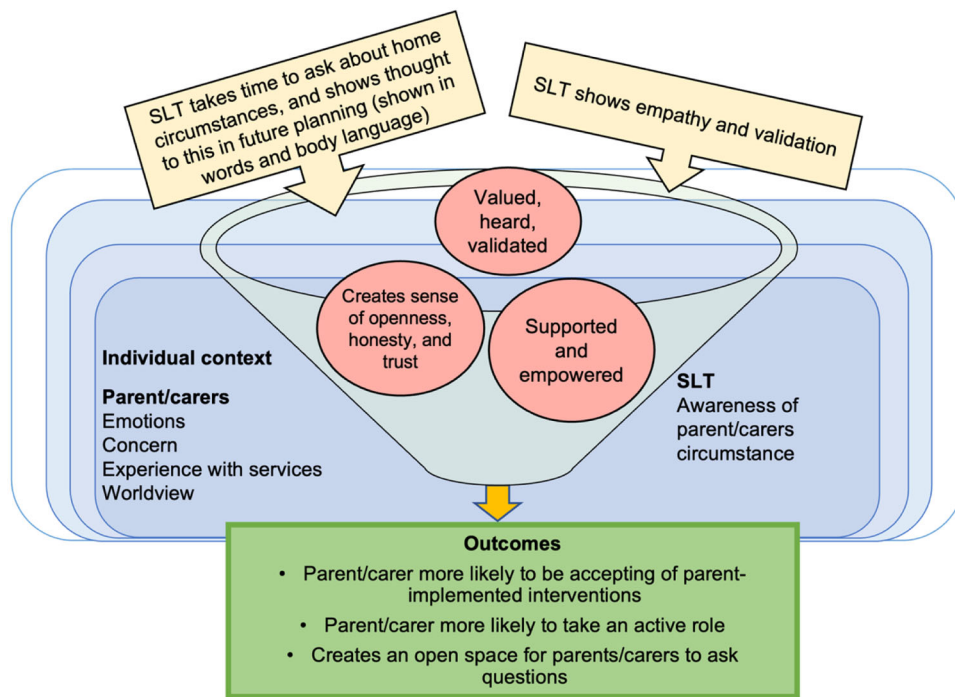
SLT takes time to ask about home circumstances, and shows thought to this in future planning (shown in words and body language)

SLT shows empathy and validation

Valued, heard, validated

Creates sense of openness, honesty, and trust

Supported and empowered

Individual context

Parent/carers
Emotions
Concern
Experience with services
Worldview

SLT
Awareness of parent/carers circumstance

Outcomes
• Parent/carer more likely to be accepting of parent-implemented interventions
• Parent/carer more likely to take an active role
• Creates an open space for parents/carers to ask questions